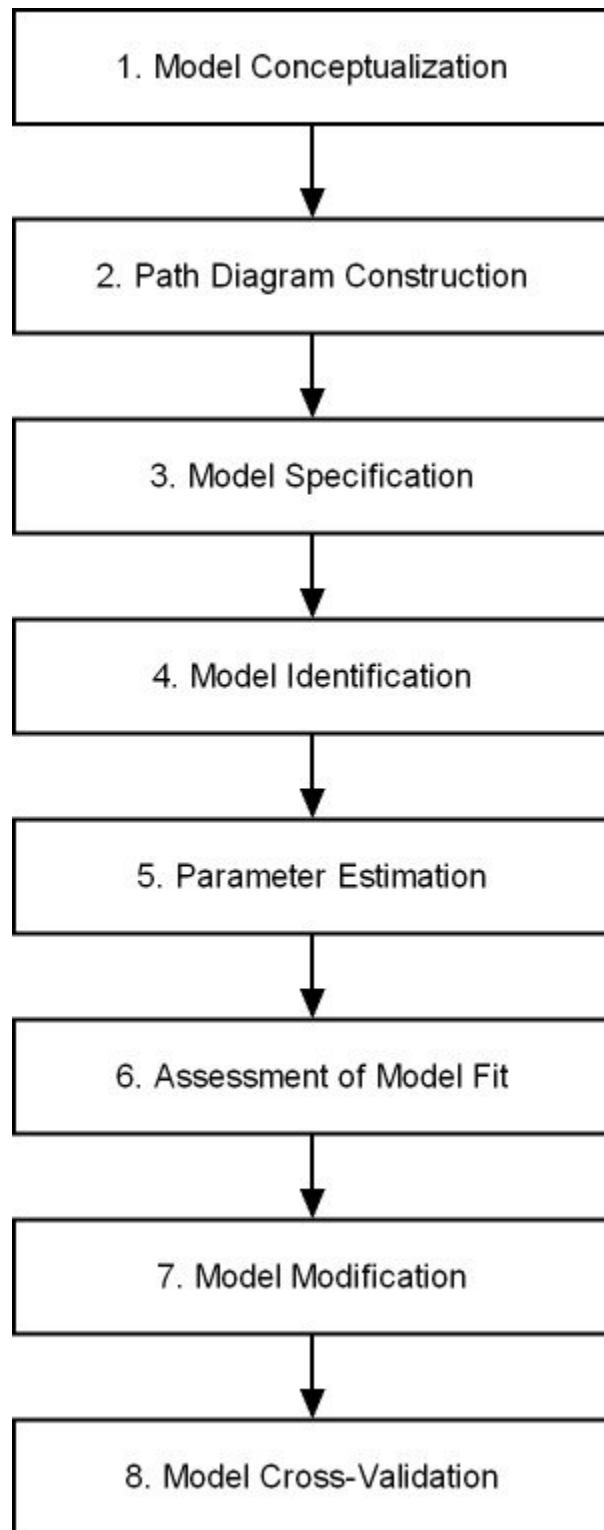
1. Model Conceptualization

2. Path Diagram Construction

3. Model Specification

4. Model Identification

5. Parameter Estimation

6. Assessment of Model Fit

7. Model Modification

8. Model Cross-Validation